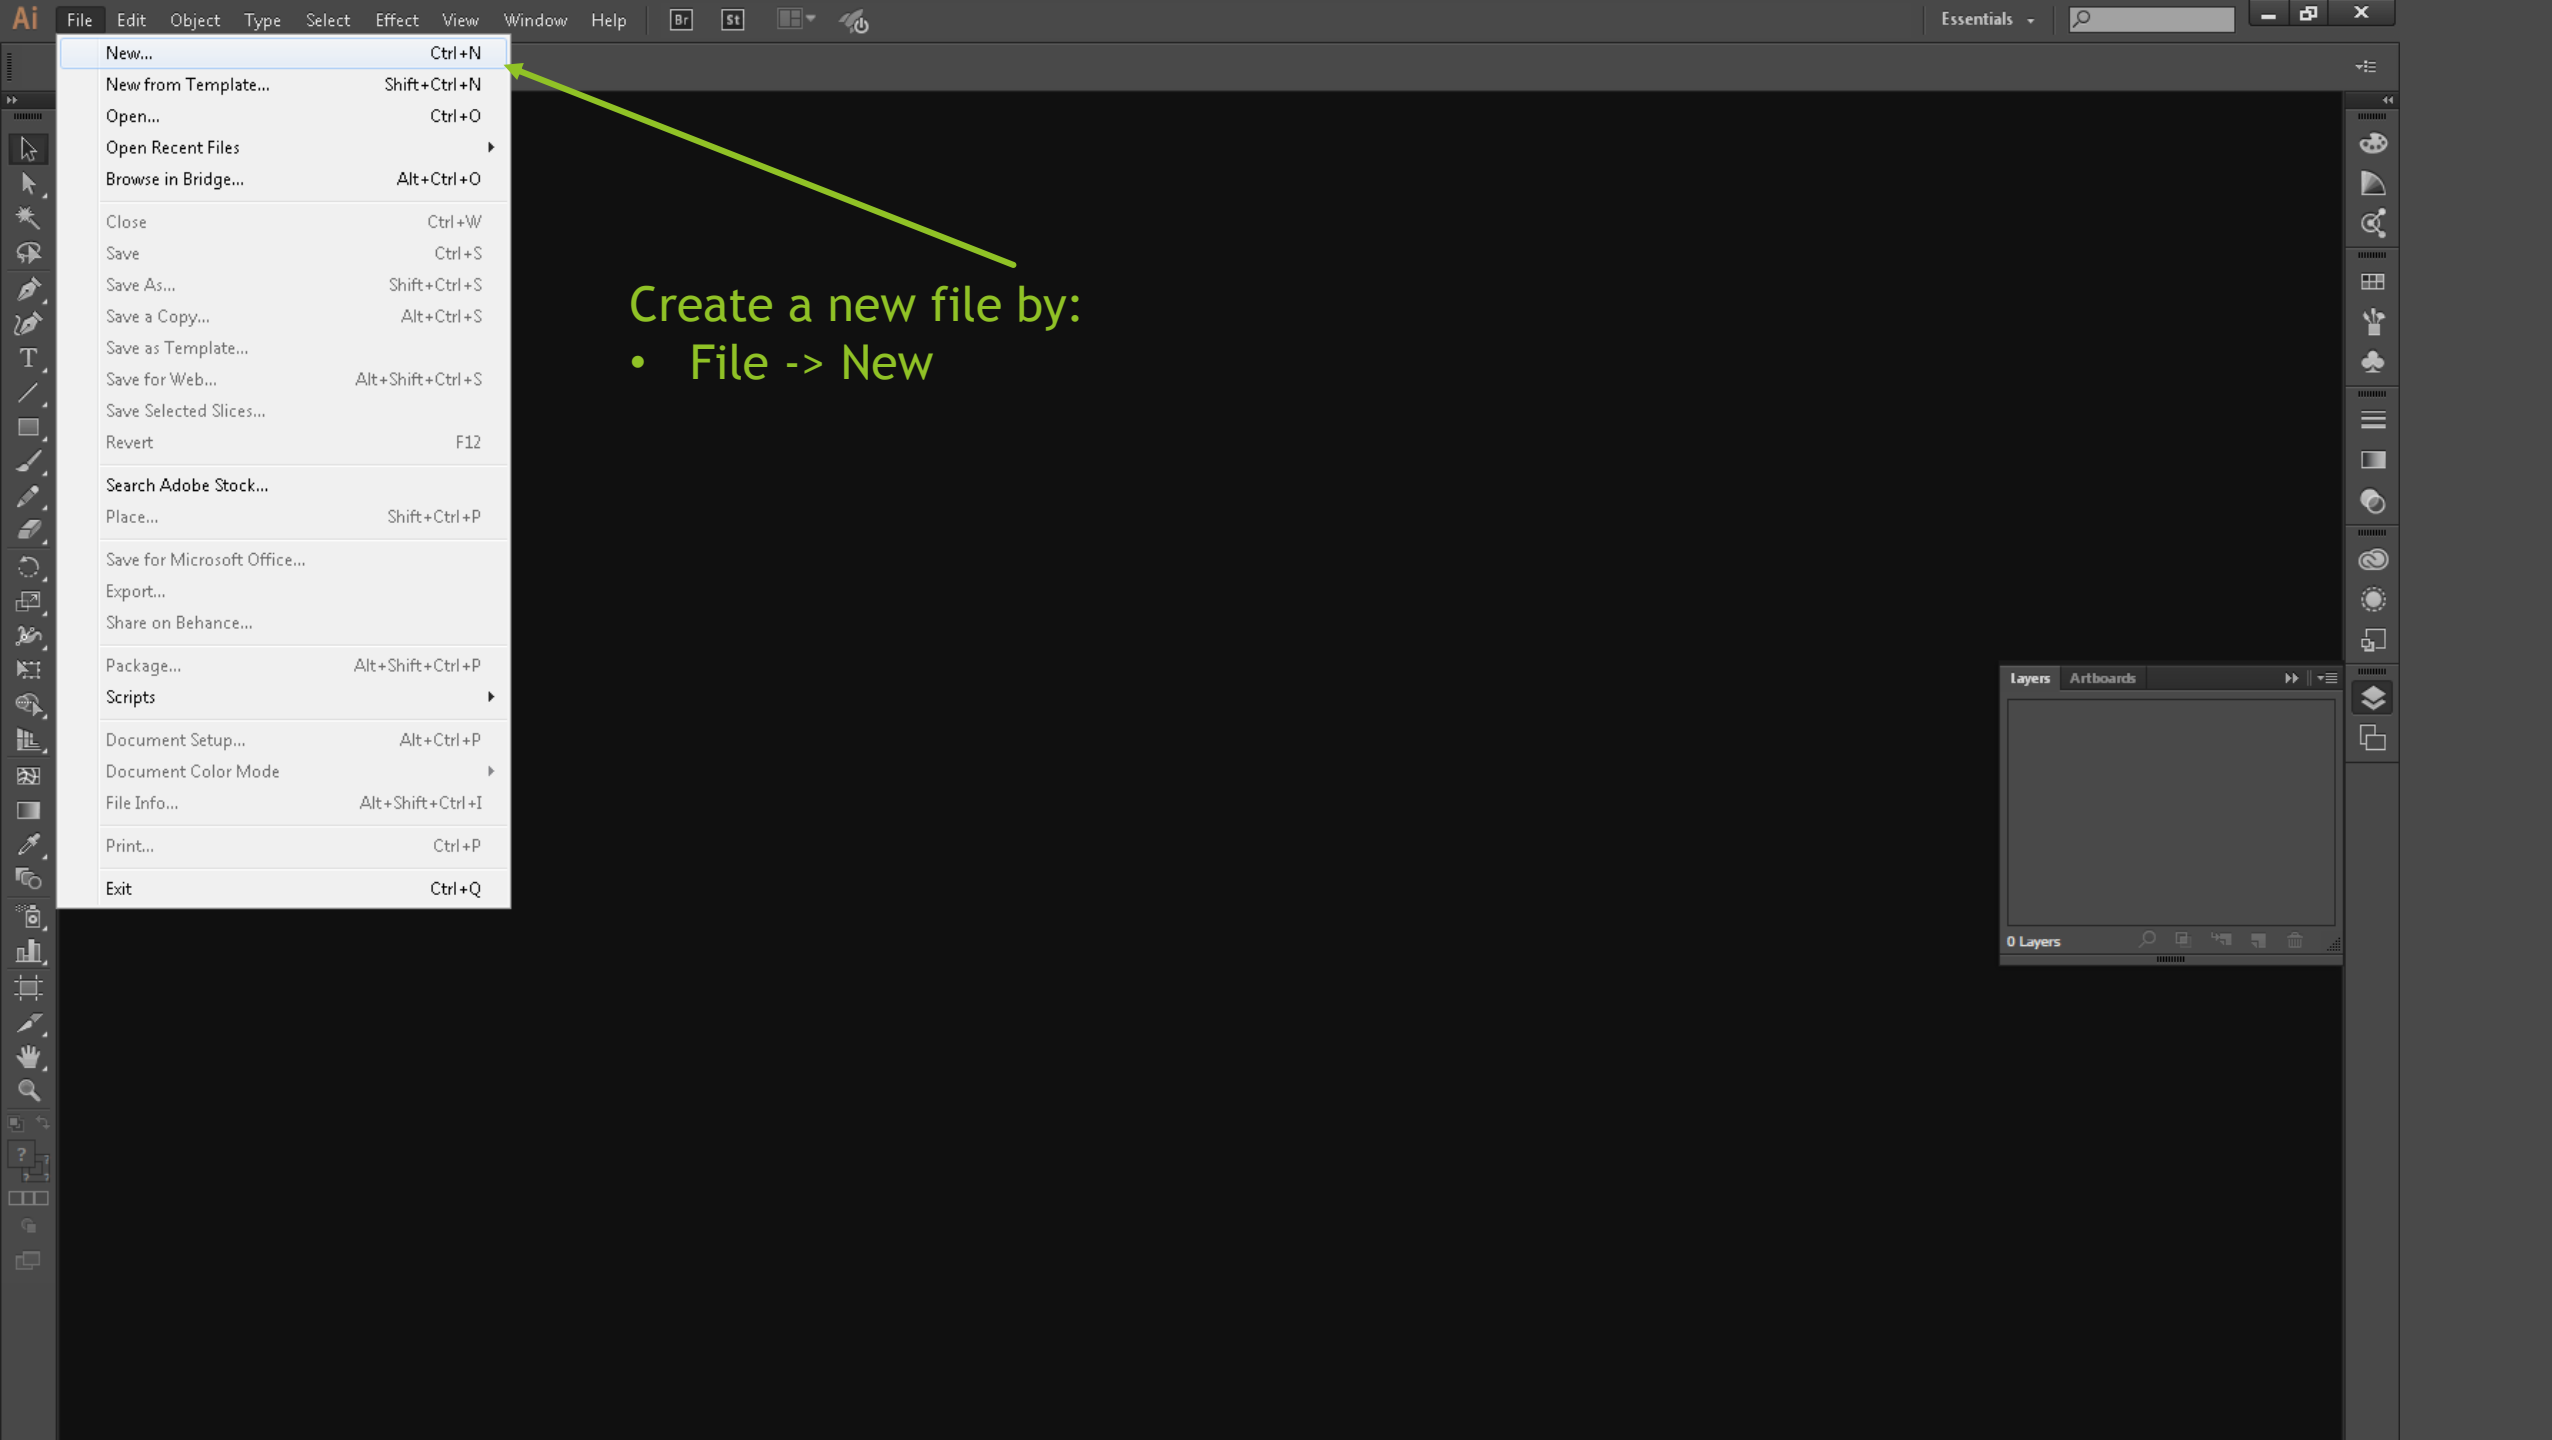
Ai File Edit Object Type Select Effect View Window Help Br St

Essentials

| | |
|---|---|
| New... | Ctrl+N |
| New from Template... | Shift+Ctrl+N |
| Open... | Ctrl+O |
| Open Recent Files | |
| Browse in Bridge... | Alt+Ctrl+O |
| Close | Ctrl+W |
| Save | Ctrl+S |
| Save As... | Shift+Ctrl+S |
| Save a Copy... | Alt+Ctrl+S |
| Save as Template... | |
| Save for Web... | Alt+Shift+Ctrl+S |
| Save Selected Slices... | |
| Revert | F12 |
| Search Adobe Stock... | |
| Place... | Shift+Ctrl+P |
| Save for Microsoft Office... | |
| Export... | |
| Share on Behance... | |
| Package... | Alt+Shift+Ctrl+P |
| Scripts | |
| Document Setup... | Alt+Ctrl+P |
| Document Color Mode | |
| File Info... | Alt+Shift+Ctrl+I |
| Print... | Ctrl+P |
| Exit | Ctrl+Q |

Create a new file by:
• File -> New

Layers Artboards

0 Layers